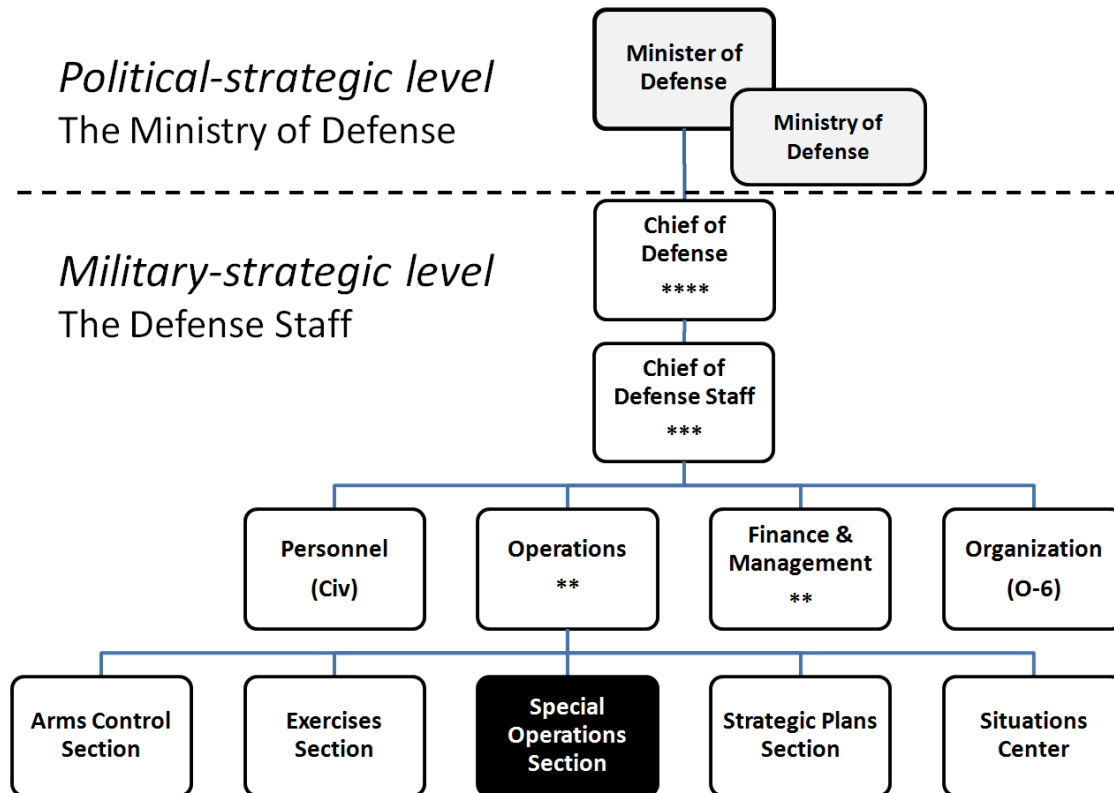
*Political-strategic level*
The Ministry of Defense

Minister of Defense

Ministry of Defense

*Military-strategic level*
The Defense Staff

Chief of Defense
****

Chief of Defense Staff
***

Personnel
(Civ)

Operations
**

Finance & Management
**

Organization
(O-6)

Arms Control Section

Exercises Section

Special Operations Section

Strategic Plans Section

Situations Center